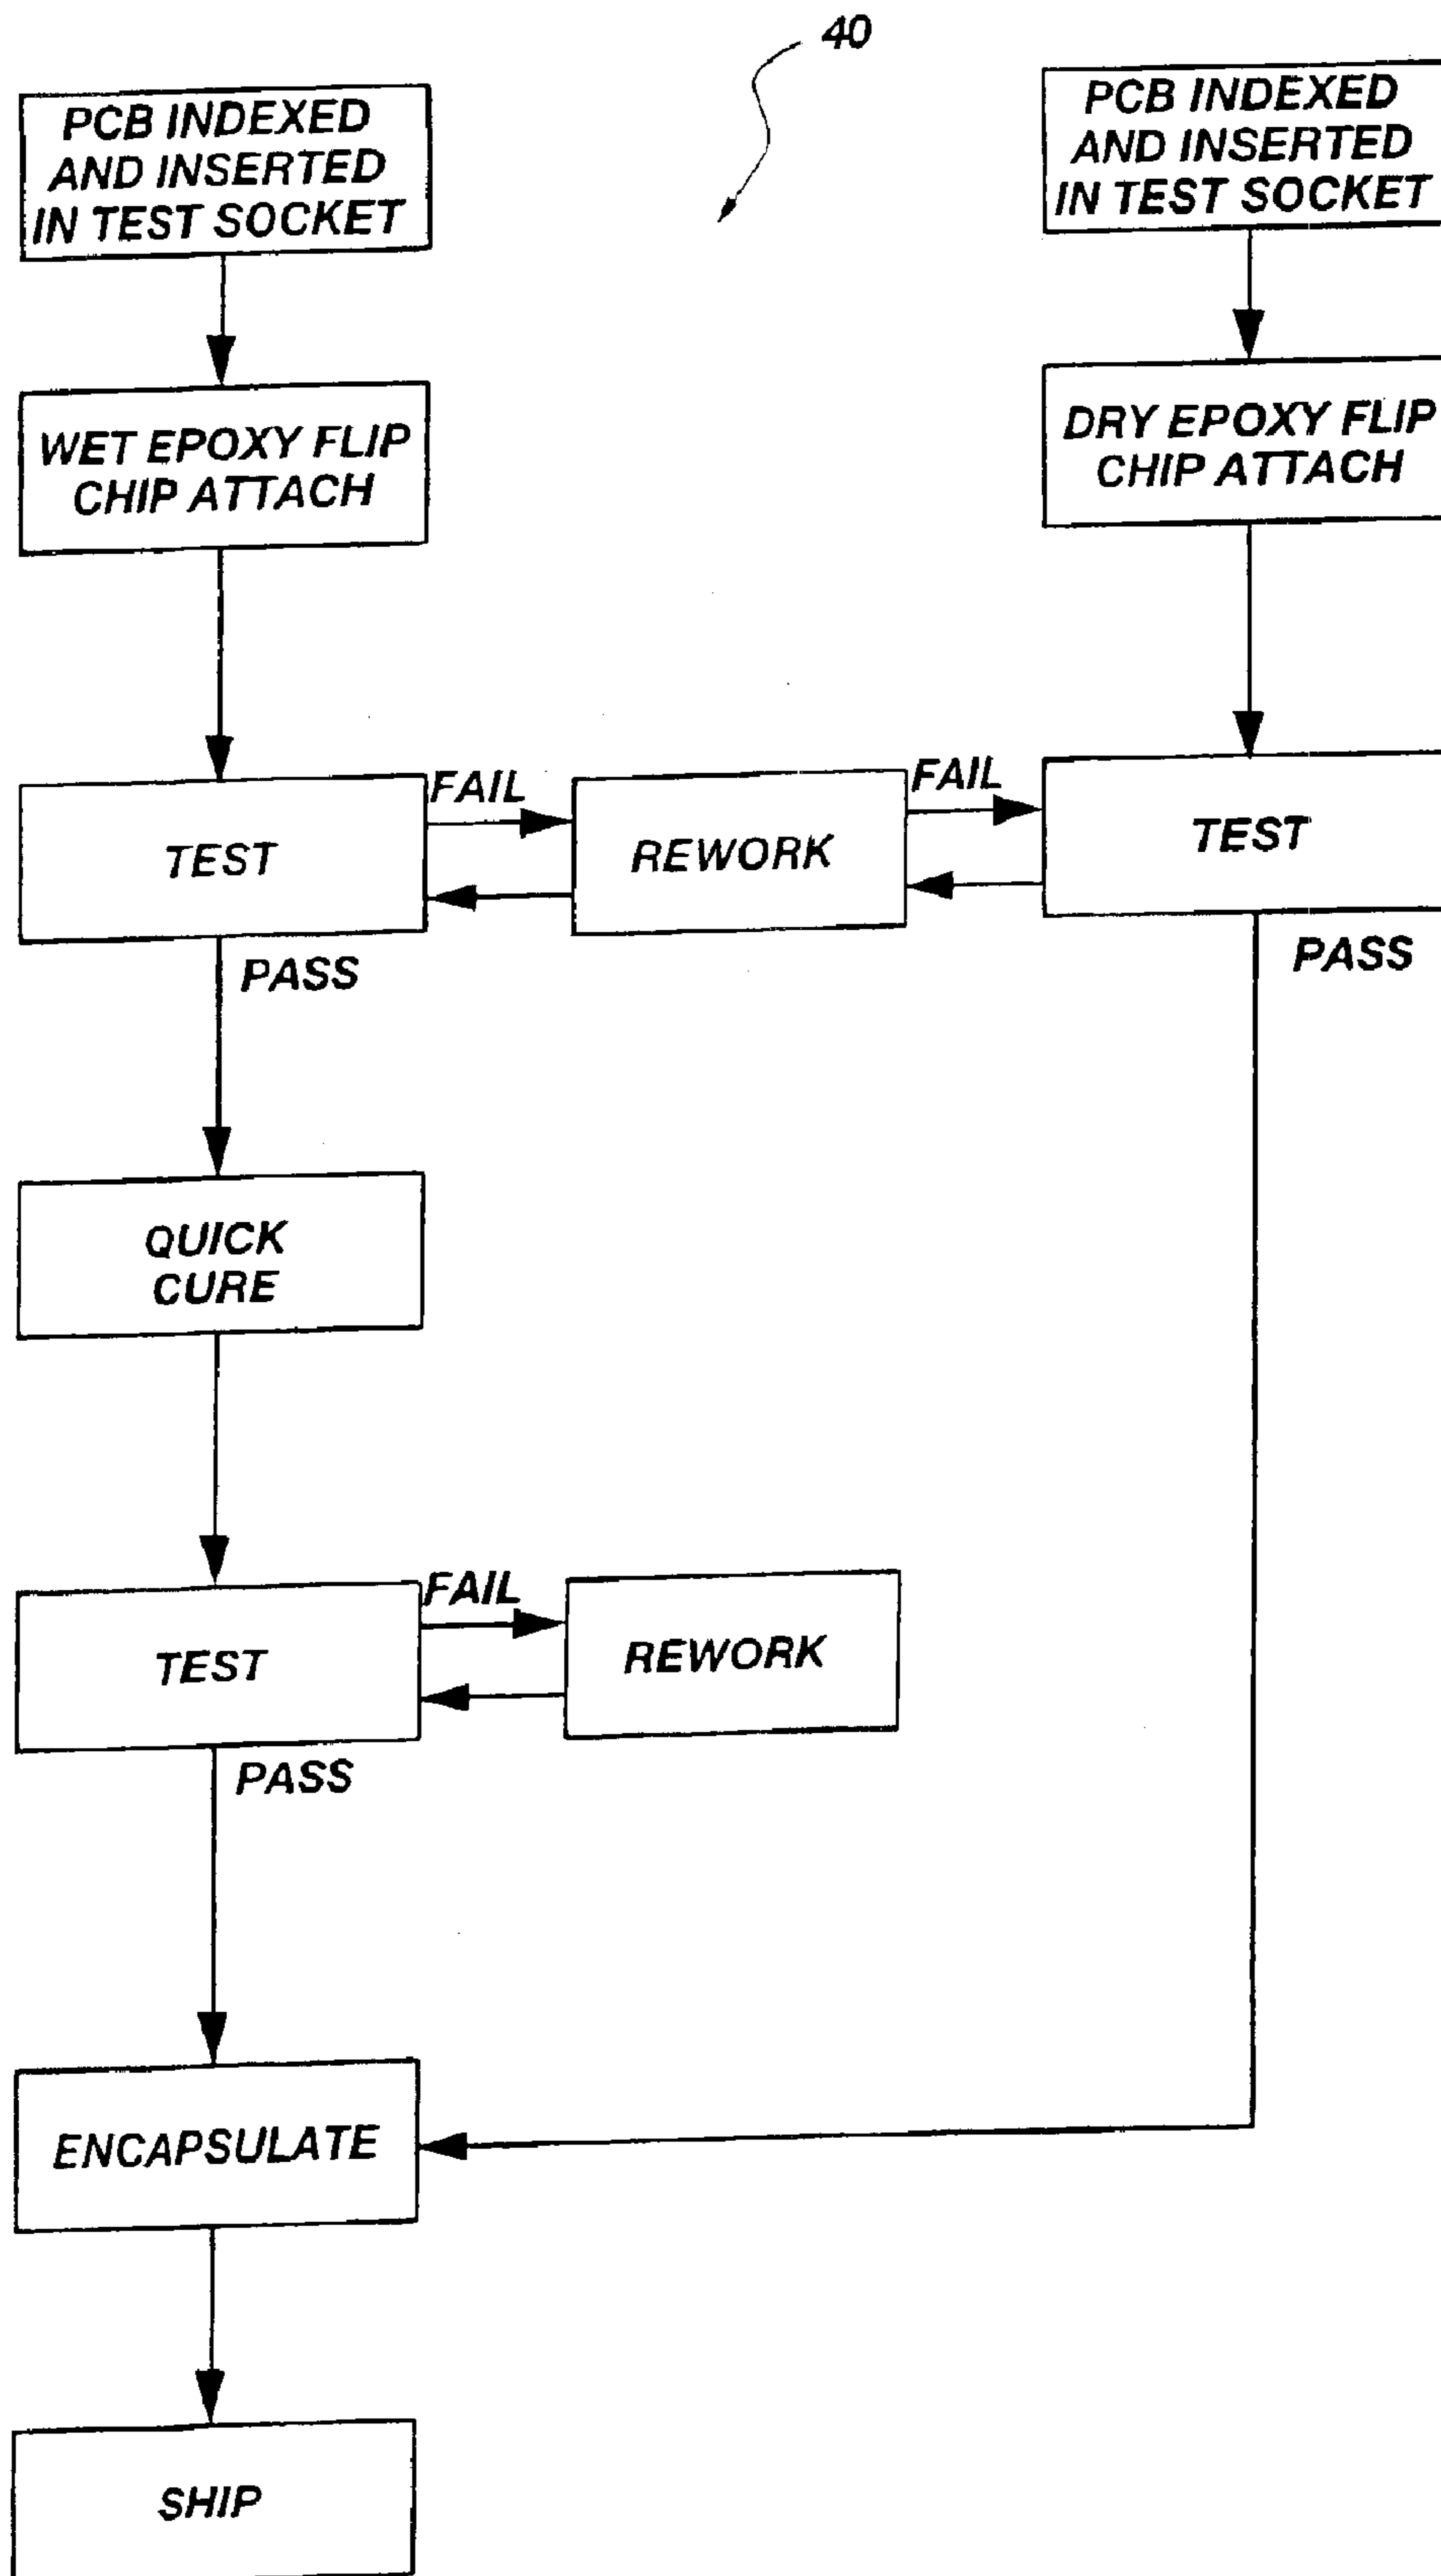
40

PCB INDEXED AND INSERTED IN TEST SOCKET

PCB INDEXED AND INSERTED IN TEST SOCKET

WET EPOXY FLIP CHIP ATTACH

DRY EPOXY FLIP CHIP ATTACH

TEST

FAIL

REWORK

FAIL

TEST

PASS

PASS

QUICK CURE

TEST

FAIL

REWORK

PASS

ENCAPSULATE

SHIP